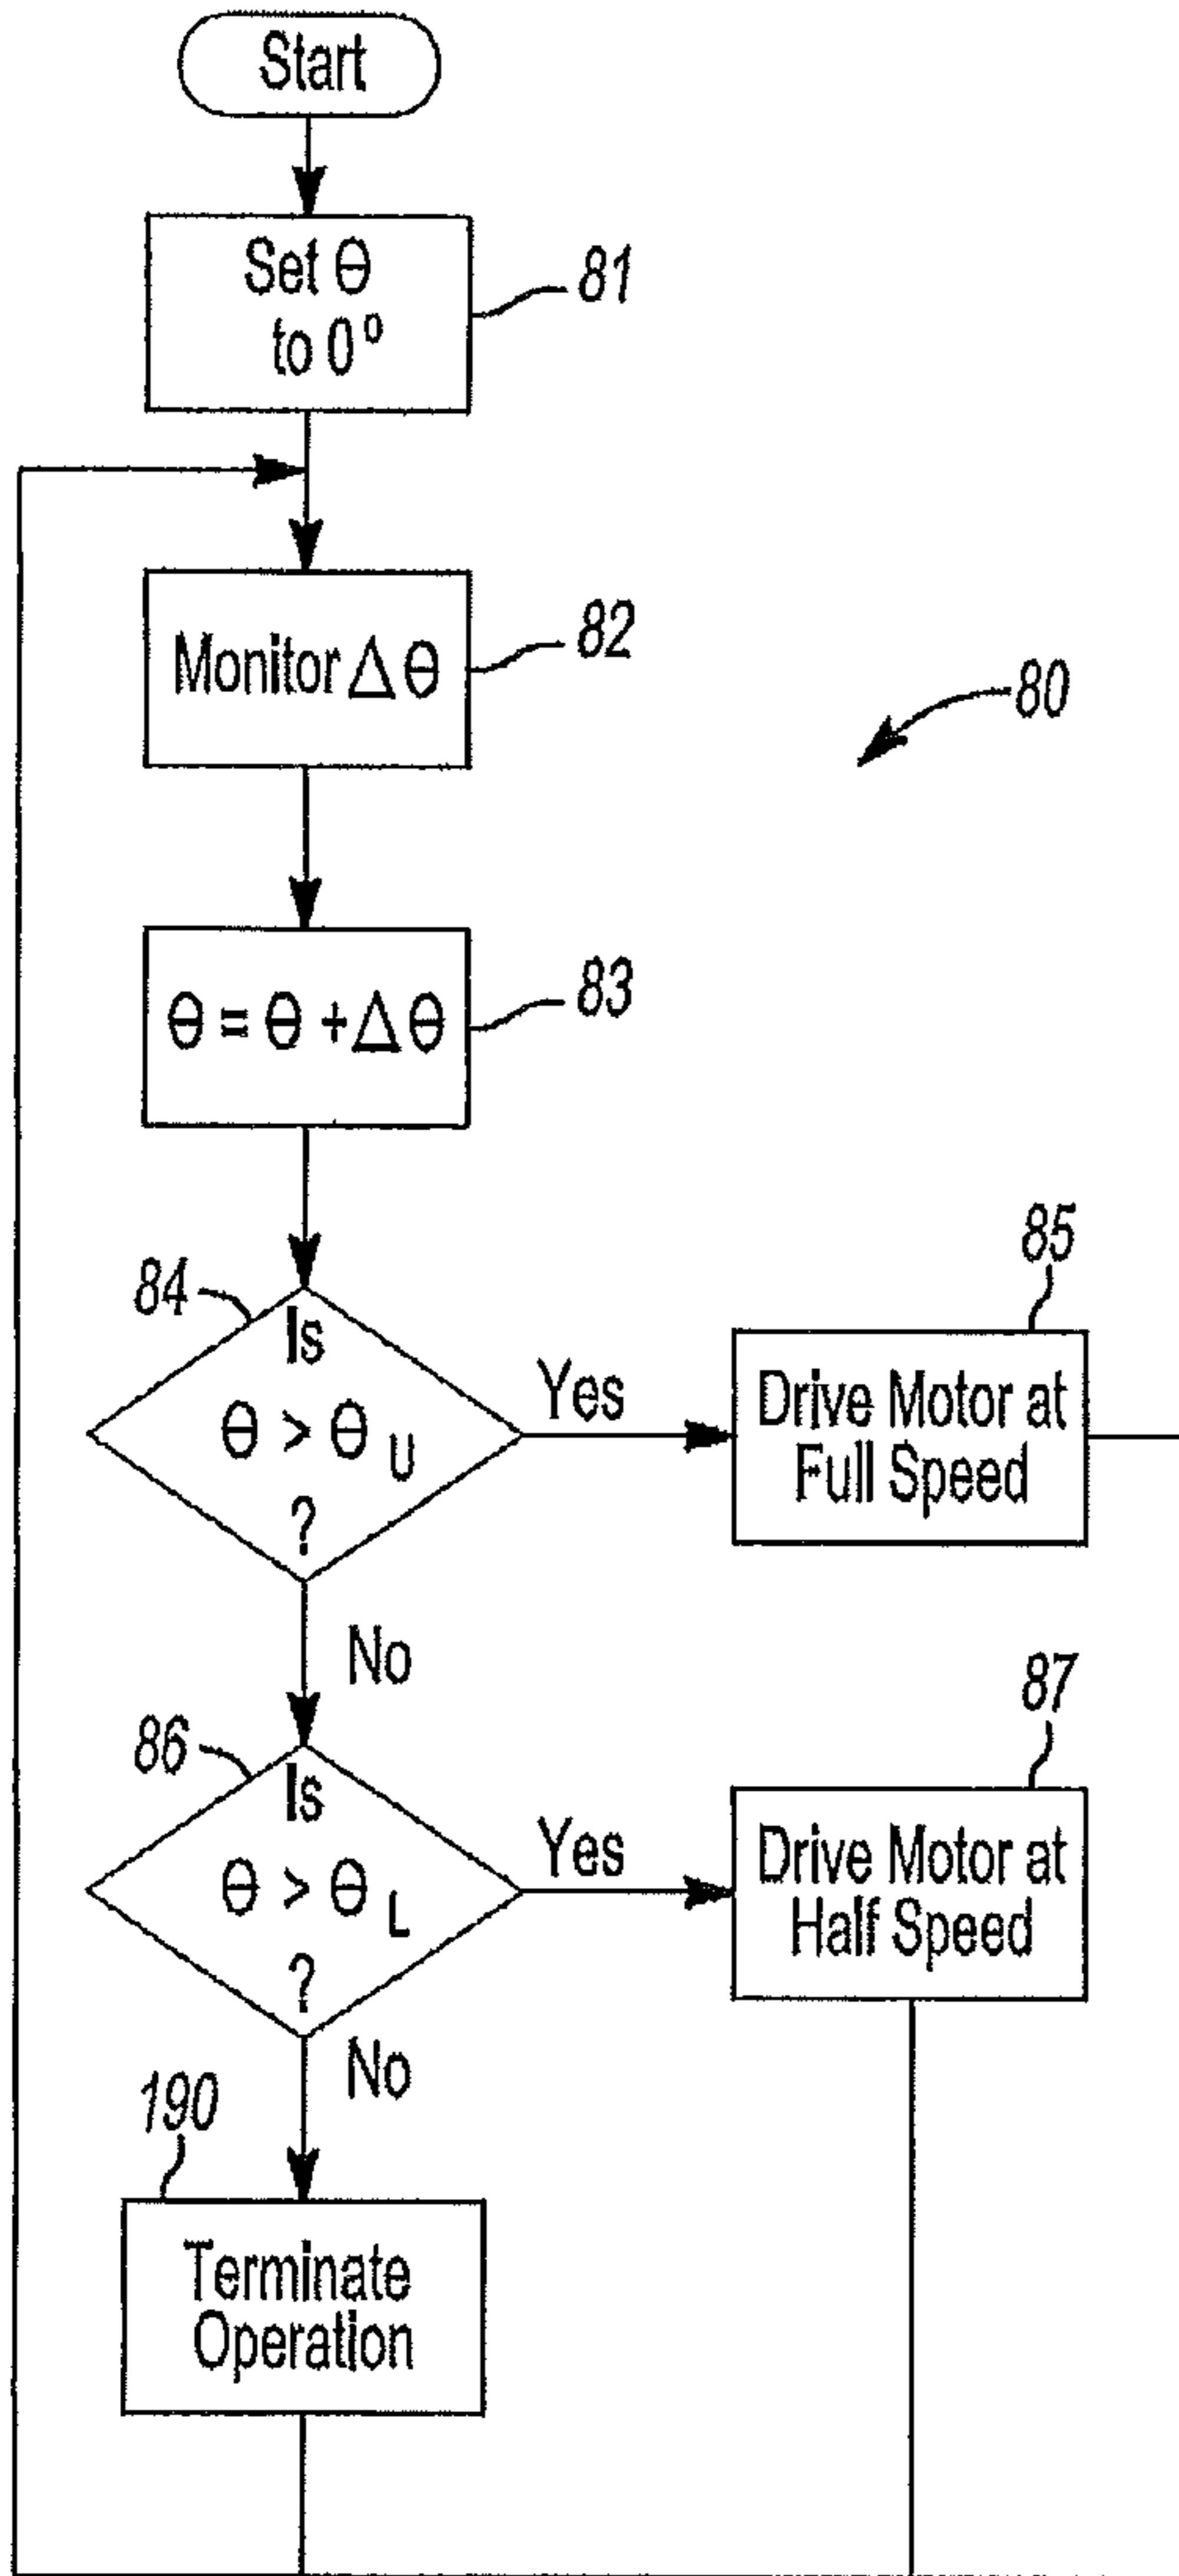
Start

Set $\Theta$ to $0°$

81

Monitor $\Delta\Theta$

82

80

$\Theta = \Theta + \Delta\Theta$

83

84

Is $\Theta > \Theta_U$ ?

Yes

85

Drive Motor at Full Speed

No

86

Is $\Theta > \Theta_L$ ?

Yes

87

Drive Motor at Half Speed

No

190

Terminate Operation